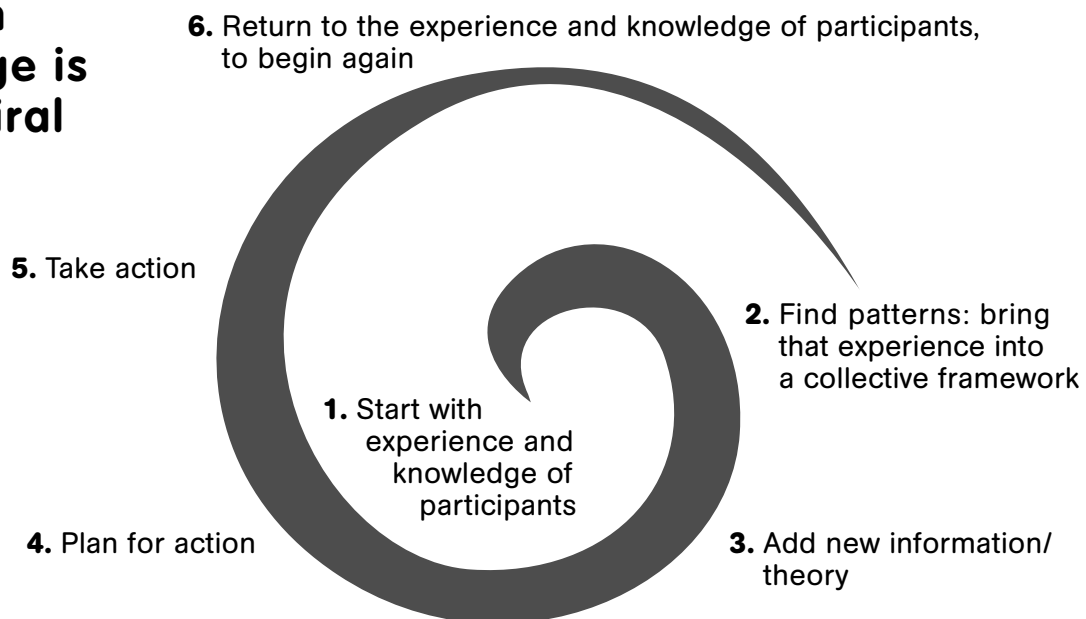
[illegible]
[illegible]ge is
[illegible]iral

6. Return to the experience and knowledge of participants, to begin again

5. Take action

2. Find patterns: bring that experience into a collective framework

1. Start with experience and knowledge of participants

4. Plan for action

3. Add new information/ theory